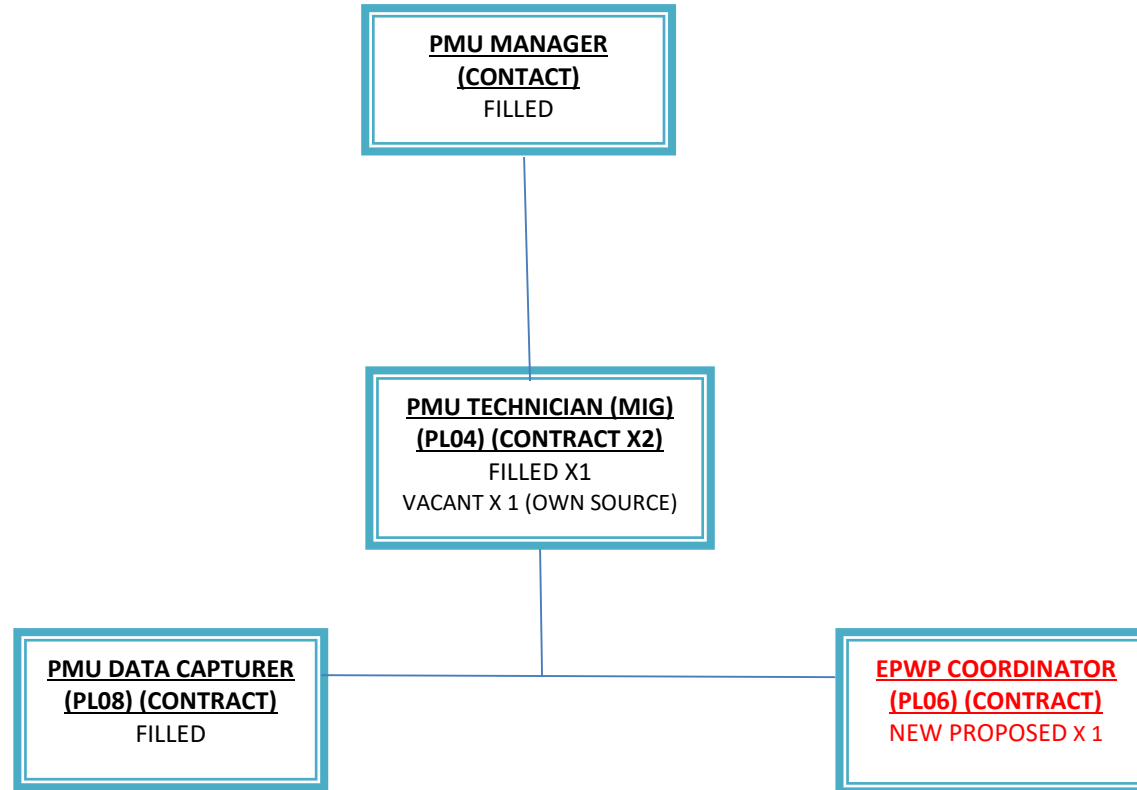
PMU MANAGER (CONTACT)
FILLED

PMU TECHNICIAN (MIG) (PL04) (CONTRACT X2)
FILLED X1
VACANT X 1 (OWN SOURCE)

PMU DATA CAPTURER (PL08) (CONTRACT)
FILLED

EPWP COORDINATOR (PL06) (CONTRACT)
NEW PROPOSED X 1